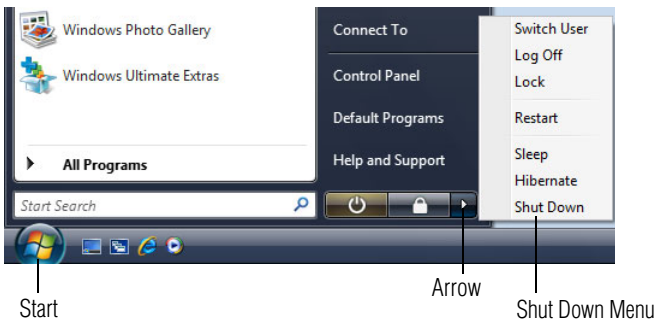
Windows Photo Gallery
Windows Ultimate Extras
All Programs
Start Search
Connect To
Control Panel
Default Programs
Help and Support
Switch User
Log Off
Lock
Restart
Sleep
Hibernate
Shut Down
Start
Arrow
Shut Down Menu